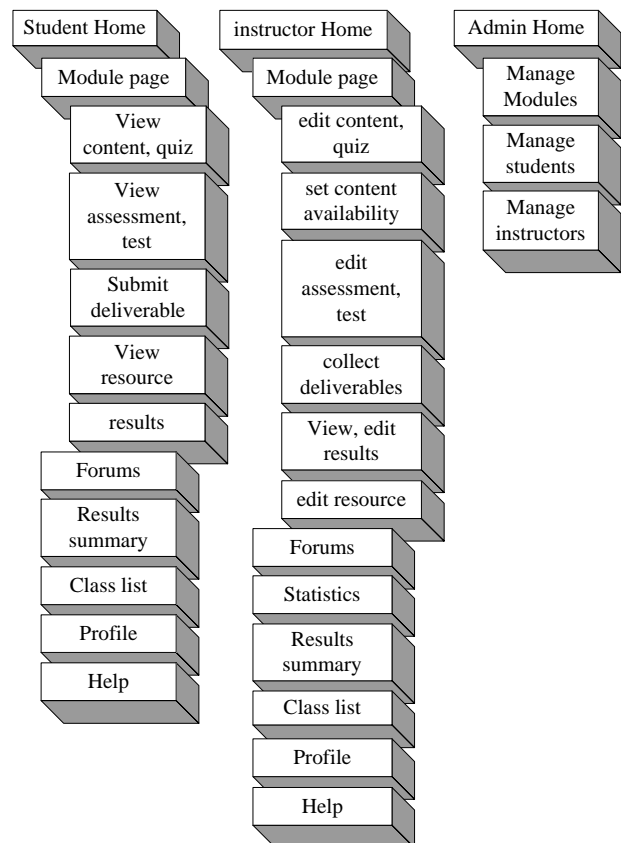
Student Home

Module page

View content, quiz

View assessment, test

Submit deliverable

View resource

results

Forums

Results summary

Class list

Profile

Help

instructor Home

Module page

edit content, quiz

set content availability

edit assessment, test

collect deliverables

View, edit results

edit resource

Forums

Statistics

Results summary

Class list

Profile

Help

Admin Home

Manage Modules

Manage students

Manage instructors